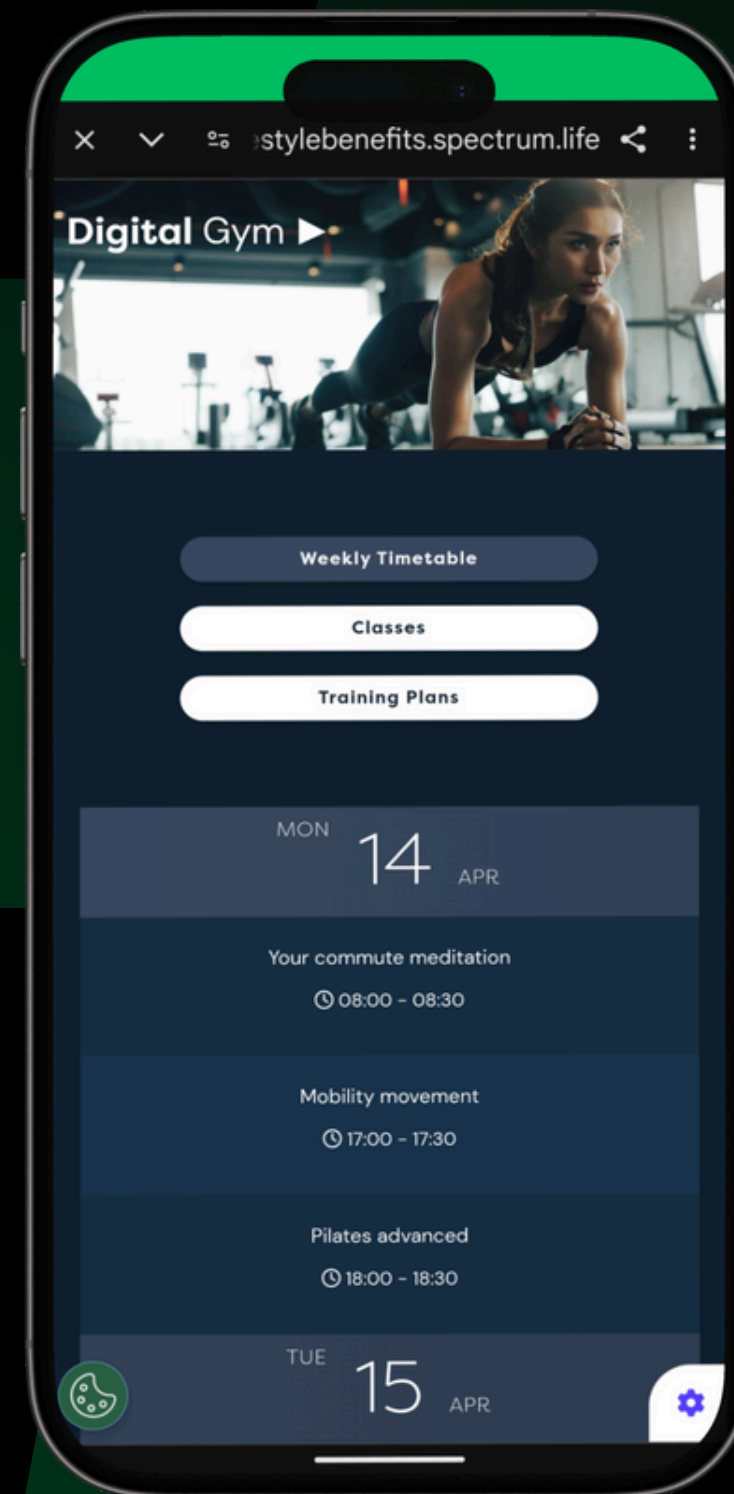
×
stylebenefits.spectrum.life

Digital Gym ▶

Weekly Timetable

Classes

Training Plans

MON 14 APR

Your commute meditation
08:00 - 08:30

Mobility movement
17:00 - 17:30

Pilates advanced
18:00 - 18:30

TUE 15 APR